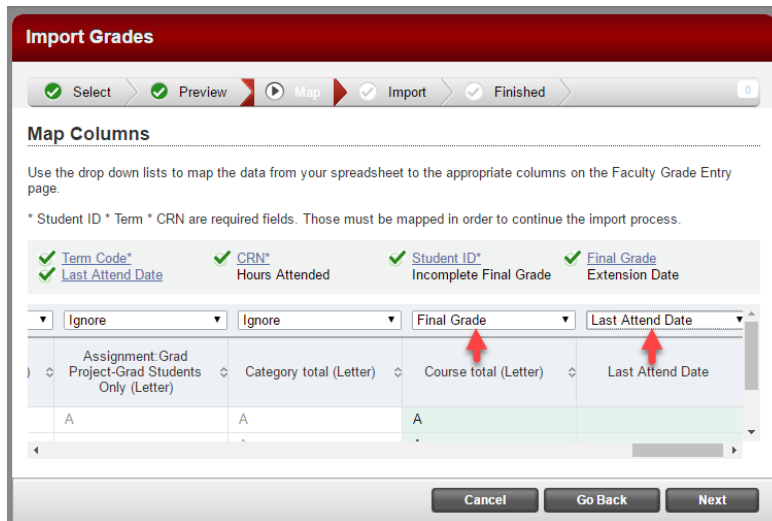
Import Grades

Select Preview Map Import Finished 0

Map Columns

Use the drop down lists to map the data from your spreadsheet to the appropriate columns on the Faculty Grade Entry page.

* Student ID * Term * CRN are required fields. Those must be mapped in order to continue the import process.

Term Code*
Last Attend Date
CRN*
Hours Attended
Student ID*
Incomplete Final Grade
Final Grade
Extension Date

| | Ignore | Ignore | Final Grade | Last Attend Date |
|---|---|---|---|---|
| ) | Assignment:Grad Project-Grad Students Only (Letter) | Category total (Letter) | Course total (Letter) | Last Attend Date |
| | A | A | A | |

Cancel Go Back Next